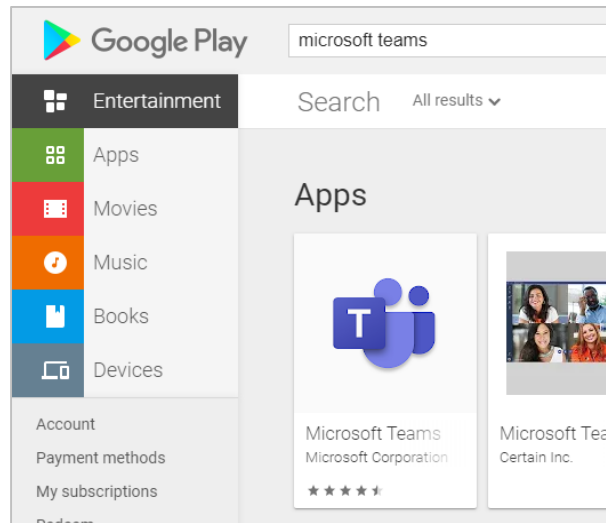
Google Play

microsoft teams

Entertainment

Search

All results

Apps

Movies

Music

Books

Devices

Apps

T

Microsoft Teams
Microsoft Corporation

Microsoft Tea
Certain Inc.

Account

Payment methods

My subscriptions

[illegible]